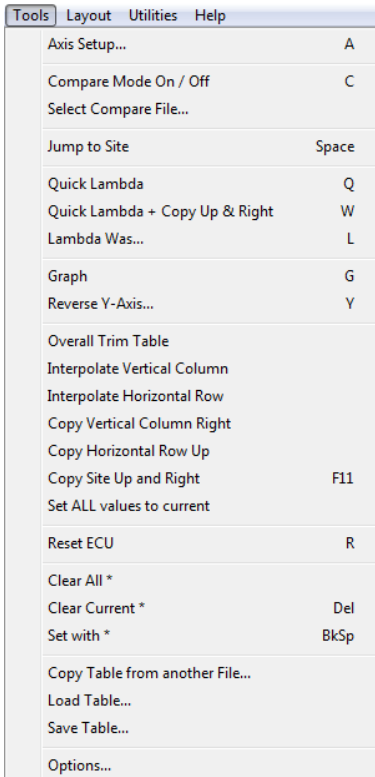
Tools Layout Utilities Help

Axis Setup... A

Compare Mode On / Off C
Select Compare File...

Jump to Site Space

Quick Lambda Q
Quick Lambda + Copy Up & Right W
Lambda Was... L

Graph G
Reverse Y-Axis... Y

Overall Trim Table
Interpolate Vertical Column
Interpolate Horizontal Row
Copy Vertical Column Right
Copy Horizontal Row Up
Copy Site Up and Right F11
Set ALL values to current

Reset ECU R

Clear All *
Clear Current * Del
Set with * BkSp

Copy Table from another File...
Load Table...
Save Table...

Options...